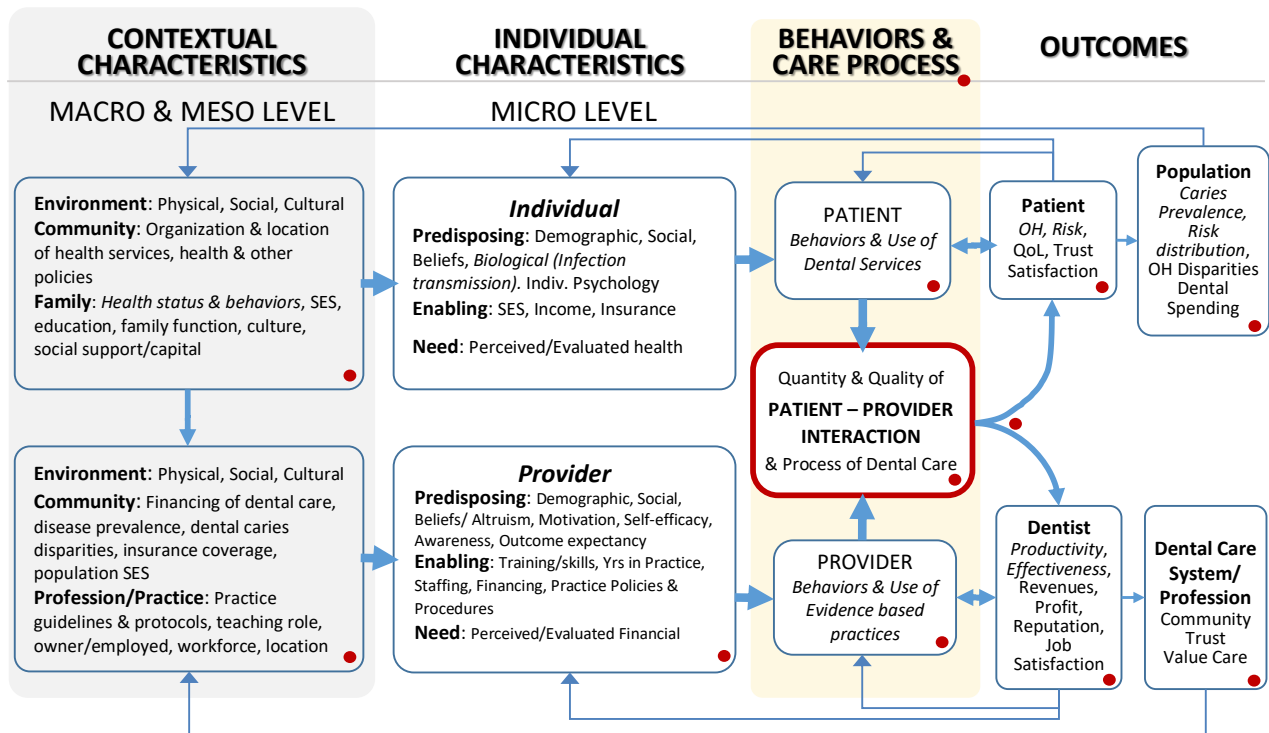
CONTEXTUAL CHARACTERISTICS

INDIVIDUAL CHARACTERISTICS

BEHAVIORS & CARE PROCESS

OUTCOMES

MACRO & MESO LEVEL

MICRO LEVEL

**Environment**: Physical, Social, Cultural
**Community**: Organization & location of health services, health & other policies
**Family**: *Health status & behaviors*, SES, education, family function, culture, social support/capital

***Individual***
**Predisposing**: Demographic, Social, Beliefs, *Biological (Infection transmission).* Indiv. Psychology
**Enabling**: SES, Income, Insurance
**Need**: Perceived/Evaluated health

PATIENT
*Behaviors & Use of Dental Services*

**Patient**
*OH, Risk*, QoL, Trust Satisfaction

**Population**
*Caries Prevalence, Risk distribution*, OH Disparities Dental Spending

Quantity & Quality of
**PATIENT – PROVIDER INTERACTION**
& Process of Dental Care

**Environment**: Physical, Social, Cultural
**Community**: Financing of dental care, disease prevalence, dental caries disparities, insurance coverage, population SES
**Profession/Practice**: Practice guidelines & protocols, teaching role, owner/employed, workforce, location

***Provider***
**Predisposing**: Demographic, Social, Beliefs/ Altruism, Motivation, Self-efficacy, Awareness, Outcome expectancy
**Enabling**: Training/skills, Yrs in Practice, Staffing, Financing, Practice Policies & Procedures
**Need**: Perceived/Evaluated Financial

PROVIDER
*Behaviors & Use of Evidence based practices*

**Dentist**
*Productivity, Effectiveness*, Revenues, Profit, Reputation, Job Satisfaction

**Dental Care System/ Profession**
Community Trust Value Care